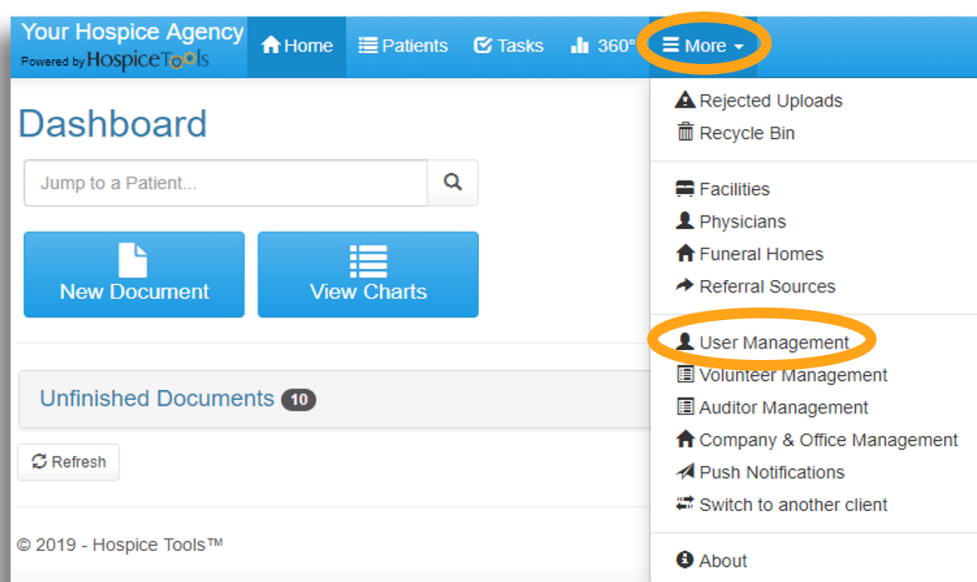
Your Hospice Agency
Powered by HospiceTools

Home
Patients
Tasks
360°
More

Dashboard

Jump to a Patient...

New Document
View Charts

Unfinished Documents 10

Refresh

© 2019 - Hospice Tools™

Rejected Uploads
Recycle Bin

Facilities
Physicians
Funeral Homes
Referral Sources

User Management
Volunteer Management
Auditor Management
Company & Office Management
Push Notifications
Switch to another client

About